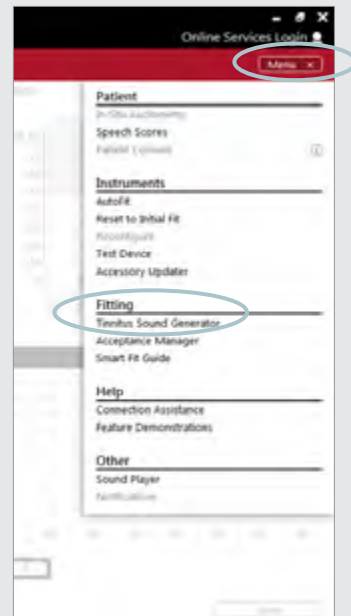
Online Services Login

Menu ×

Patient

In-Situ Audiometry

Speech Scores

Patient Upload

Instruments

AutoFit

Reset to Initial Fit

Reconfigure

Test Device

Accessory Updater

Fitting

Tinnitus Sound Generator

Acceptance Manager

Smart Fit Guide

Help

Connection Assistance

Feature Demonstrations

Other

Sound Player

Notification